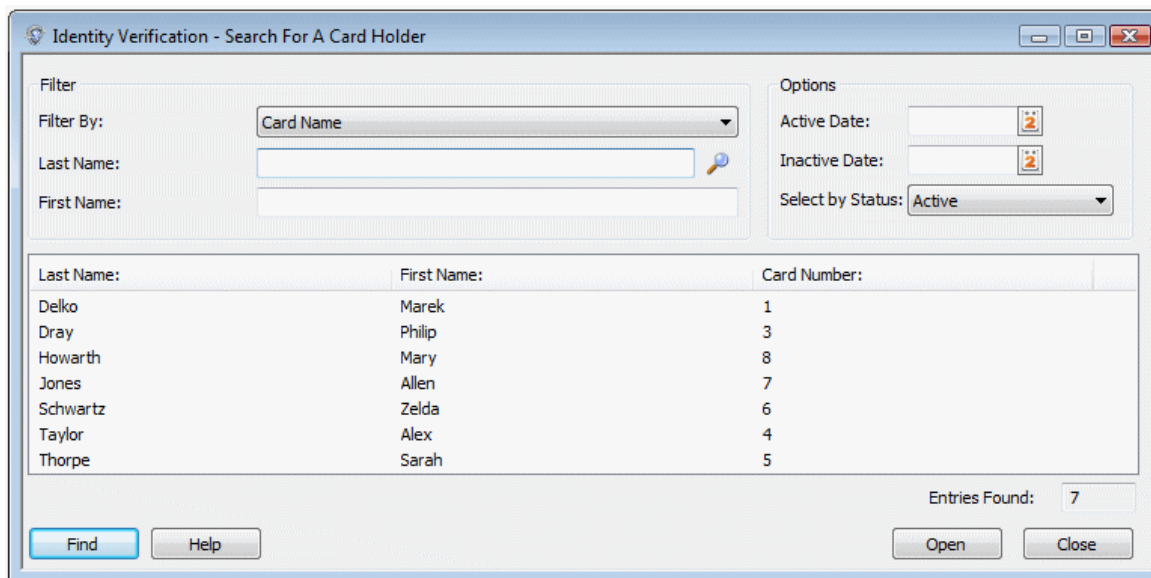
Identity Verification - Search For A Card Holder

Filter

Filter By: Card Name

Last Name:

First Name:

Options

Active Date: 2

Inactive Date: 2

Select by Status: Active

| Last Name: | First Name: | Card Number: |
|---|---|---|
| Delko | Marek | 1 |
| Dray | Philip | 3 |
| Howarth | Mary | 8 |
| Jones | Allen | 7 |
| Schwartz | Zelda | 6 |
| Taylor | Alex | 4 |
| Thorpe | Sarah | 5 |

Entries Found: 7

Find Help Open Close